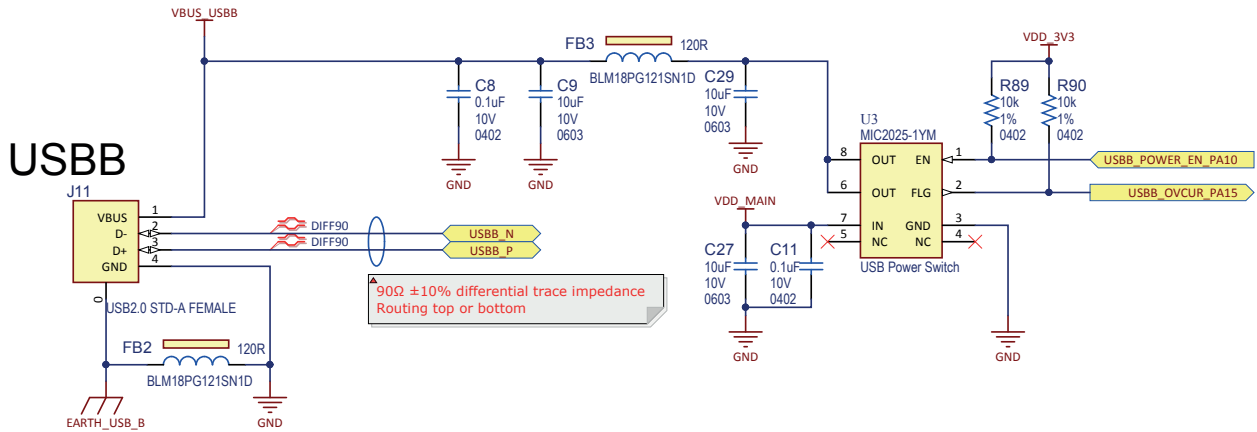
VBUS_USBB

FB3 120R BLM18PG121SN1D

C8 0.1uF 10V 0402

C9 10uF 10V 0603

C29 10uF 10V 0603

GND GND GND

VDD_3V3

R89 10k 1% 0402

R90 10k 1% 0402

USBB

J11

VBUS 1
D- 2
D+ 3
GND 4

0

USB2.0 STD-A FEMALE

DIFF90
DIFF90

USBB_N
USBB_P

90Ω ±10% differential trace impedance
Routing top or bottom

U3
MIC2025-1YM

8 OUT EN 1
6 OUT FLG 2
7 IN GND 3
5 NC NC 4

USB Power Switch

USBB_POWER_EN_PA10
USBB_OVCUR_PA15

VDD_MAIN

C27 10uF 10V 0603

C11 0.1uF 10V 0402

GND

GND

FB2 120R BLM18PG121SN1D

EARTH_USB_B

GND